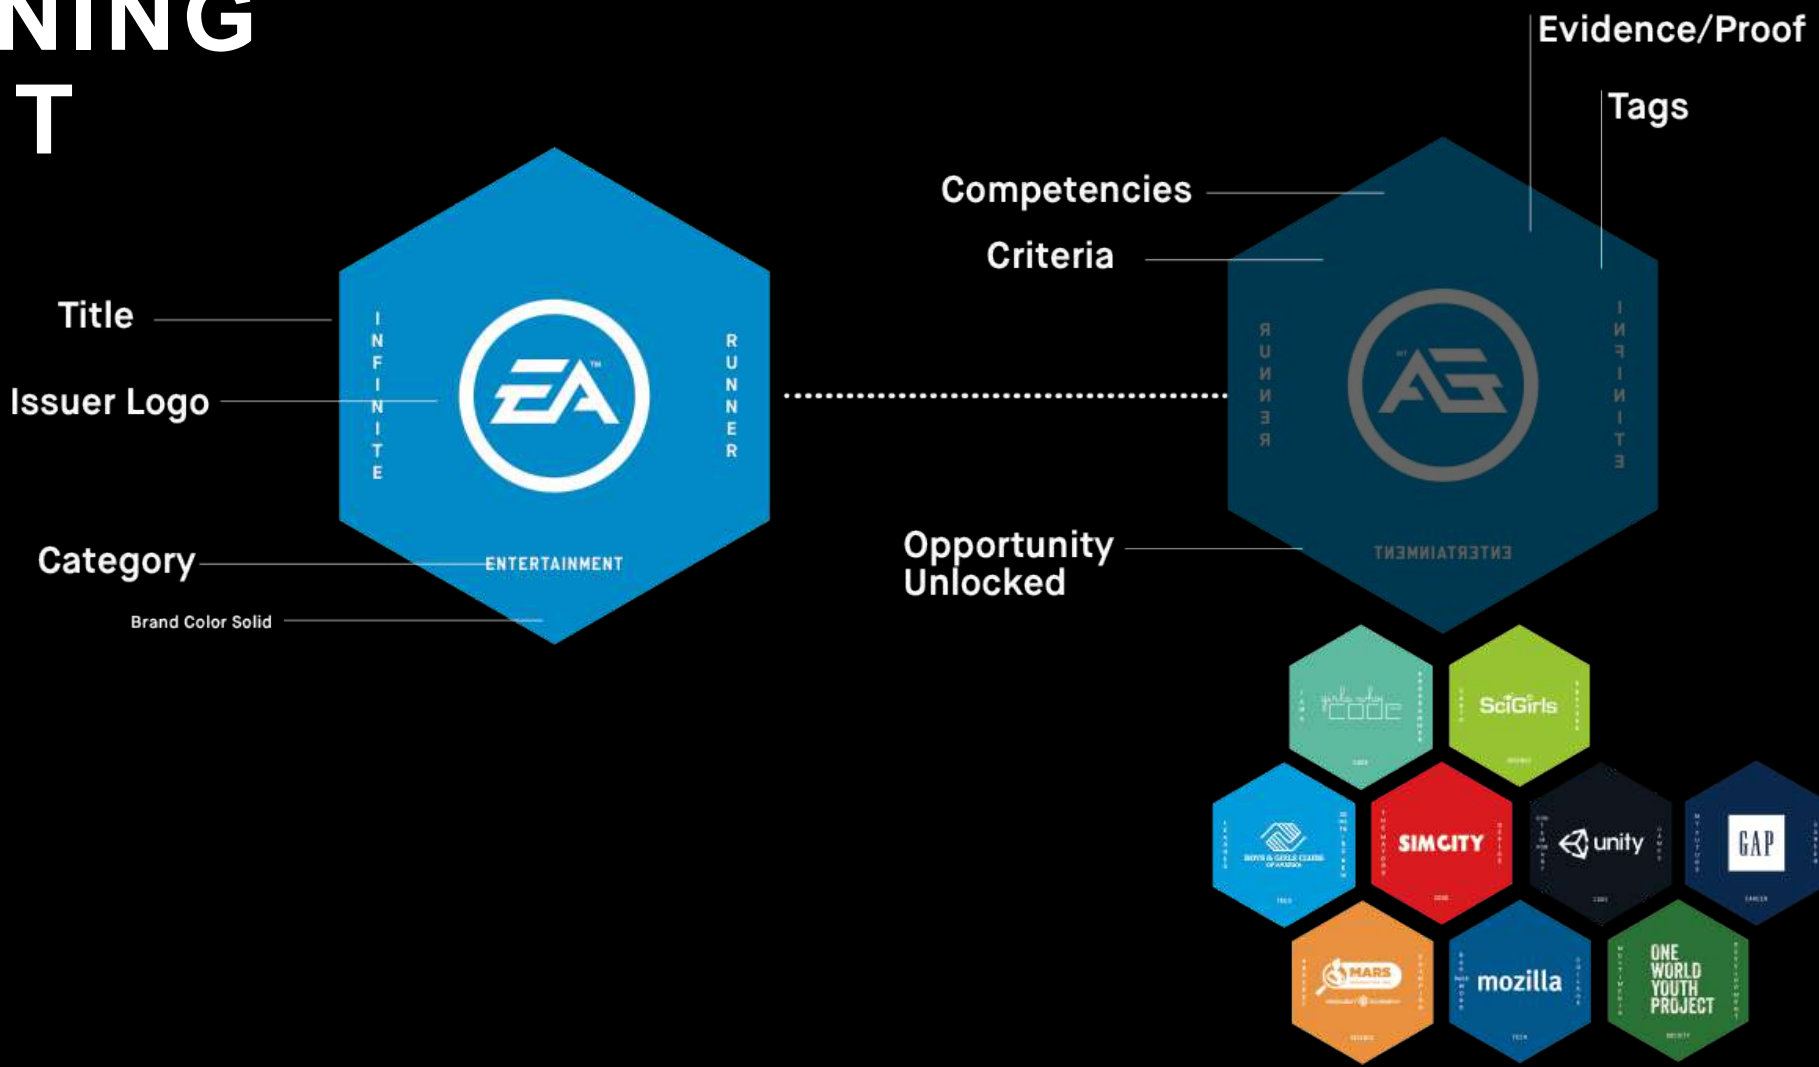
NING
T

Evidence/Proof

Tags

Competencies

Criteria

Title

Issuer Logo

INFINITE

RUNNER

EA

Category

ENTERTAINMENT

Brand Color Solid

Opportunity Unlocked

RUNNER

INFINITE

ENTERTAINMENT

girls who code

SciGirls

BOYS & GIRLS CLUBS OF AMERICA

SIMCITY

unity

GAP

MARS

mozilla

ONE WORLD YOUTH PROJECT